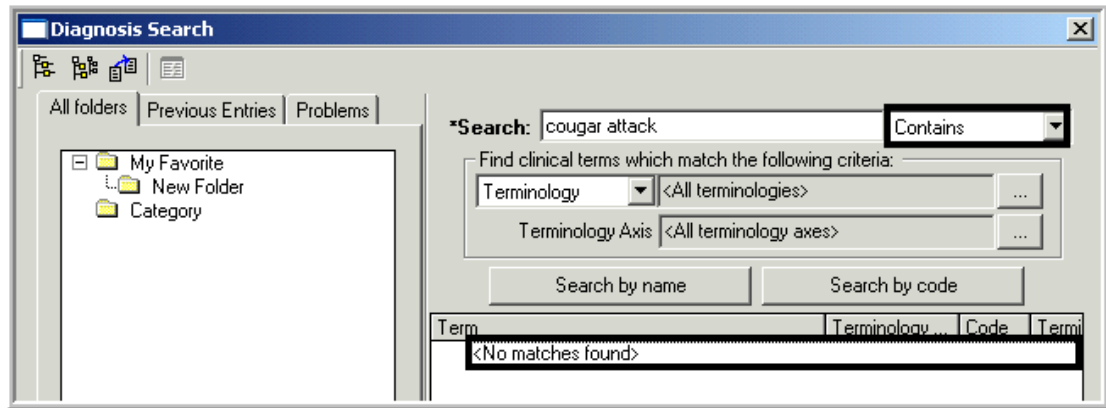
Diagnosis Search

All folders | Previous Entries | Problems

My Favorite
New Folder
Category

*Search: cougar attack
Contains

Find clinical terms which match the following criteria:
Terminology <All terminologies> ...
Terminology Axis <All terminology axes> ...

Search by name
Search by code

| Term | Terminology ... | Code | Termi |
|---|---|---|---|
| <No matches found> | | | |